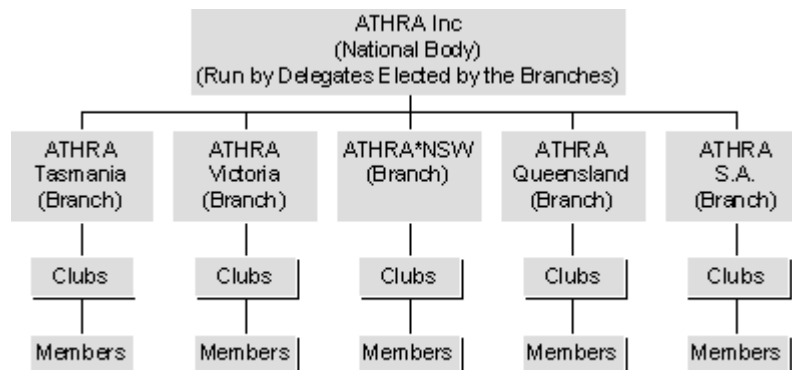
ATHRA Inc
(National Body)
(Run by Delegates Elected by the Branches)

ATHRA
Tasmania
(Branch)

Clubs

Members

ATHRA
Victoria
(Branch)

Clubs

Members

ATHRA*NSW
(Branch)

Clubs

Members

ATHRA
Queensland
(Branch)

Clubs

Members

ATHRA
S.A.
(Branch)

Clubs

Members